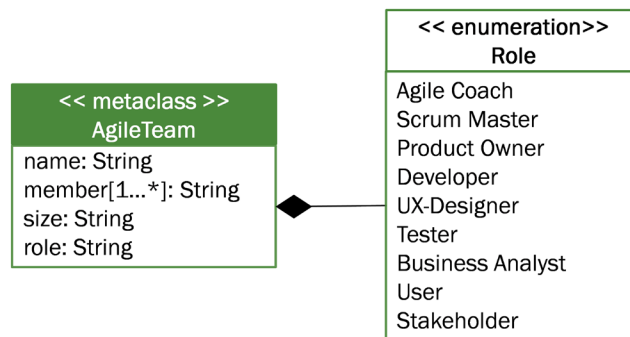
<< metaclass >>
AgileTeam
name: String
member[1...*]: String
size: String
role: String

<< enumeration>>
Role
Agile Coach
Scrum Master
Product Owner
Developer
UX-Designer
Tester
Business Analyst
User
Stakeholder